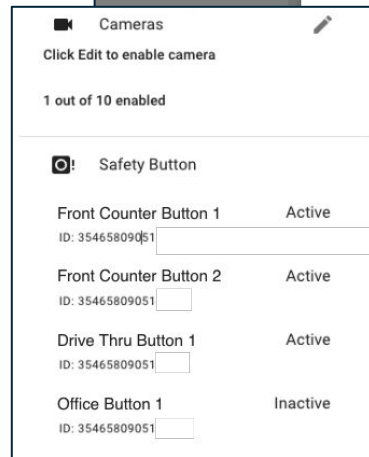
Cameras

Click Edit to enable camera

1 out of 10 enabled

Safety Button

Front Counter Button 1 Active
ID: 35465809051

Front Counter Button 2 Active
ID: 35465809051

Drive Thru Button 1 Active
ID: 35465809051

Office Button 1 Inactive
ID: 35465809051